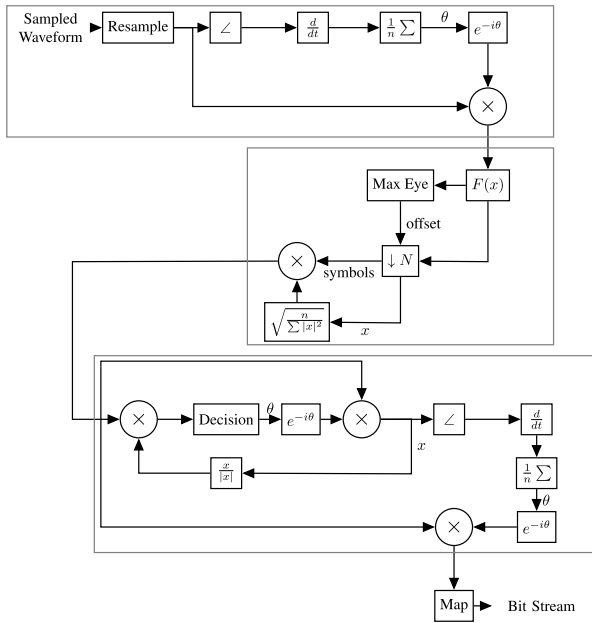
Sampled Waveform

Resample

$\angle$

$\frac{d}{dt}$

$\frac{1}{n}\sum$

$\theta$

$e^{-i\theta}$

$\times$

Max Eye

$F(x)$

offset

$\times$

symbols

$\downarrow N$

$\sqrt{\frac{n}{\sum |x|^2}}$

$x$

$\times$

Decision

$\theta$

$e^{-i\theta}$

$\times$

$\angle$

$\frac{d}{dt}$

$x$

$\frac{x}{|x|}$

$\frac{1}{n}\sum$

$\theta$

$\times$

$e^{-i\theta}$

Map

Bit Stream